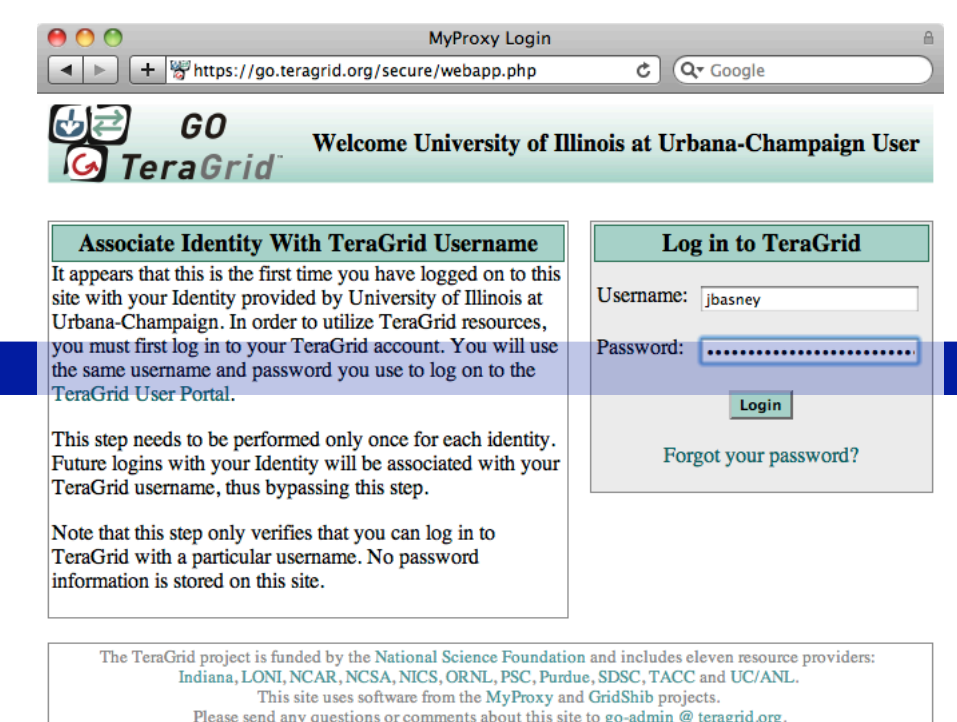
MyProxy Login

https://go.teragrid.org/secure/webapp.php

Google

GO TeraGrid™

Welcome University of Illinois at Urbana-Champaign User

Associate Identity With TeraGrid Username

It appears that this is the first time you have logged on to this site with your Identity provided by University of Illinois at Urbana-Champaign. In order to utilize TeraGrid resources, you must first log in to your TeraGrid account. You will use the same username and password you use to log on to the TeraGrid User Portal.

This step needs to be performed only once for each identity. Future logins with your Identity will be associated with your TeraGrid username, thus bypassing this step.

Note that this step only verifies that you can log in to TeraGrid with a particular username. No password information is stored on this site.

Log in to TeraGrid

Username: jbasney

Password: ••••••••••••••••••••••••

Login

Forgot your password?

The TeraGrid project is funded by the National Science Foundation and includes eleven resource providers: Indiana, LONI, NCAR, NCSA, NICS, ORNL, PSC, Purdue, SDSC, TACC and UC/ANL.
This site uses software from the MyProxy and GridShib projects.
Please send any questions or comments about this site to go-admin @ teragrid.org.